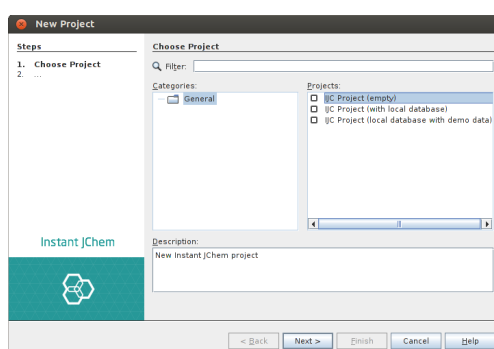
New Project

Steps

1. Choose Project
2. ...

Instant JChem

Choose Project

Filter:

Categories:

General

Projects:

IJC Project (empty)
IJC Project (with local database)
IJC Project (local database with demo data)

Description:

New Instant JChem project

< Back
Next >
Finish
Cancel
Help